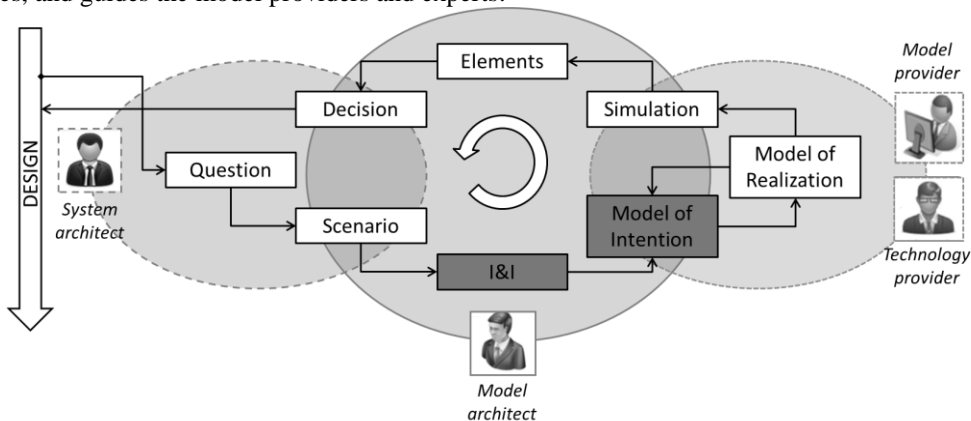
es, and guides the model providers and experts.

DESIGN

Elements

Decision

Simulation

Model provider

System architect

Question

Model of Realization

Scenario

Model of Intention

Technology provider

I&I

Model architect